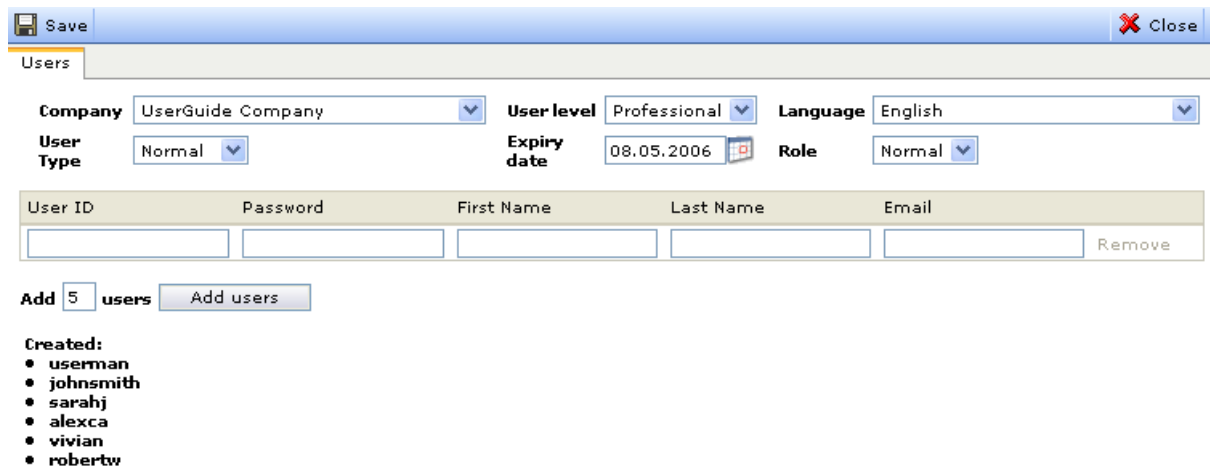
Save

Close

Users

Company UserGuide Company

User level Professional

Language English

User Type Normal

Expiry date 08.05.2006

Role Normal

| User ID | Password | First Name | Last Name | Email | |
|---|---|---|---|---|---|
| | | | | | Remove |

Add 5 users Add users

Created:
- userman
- johnsmith
- sarahj
- alexca
- vivian
- robertw